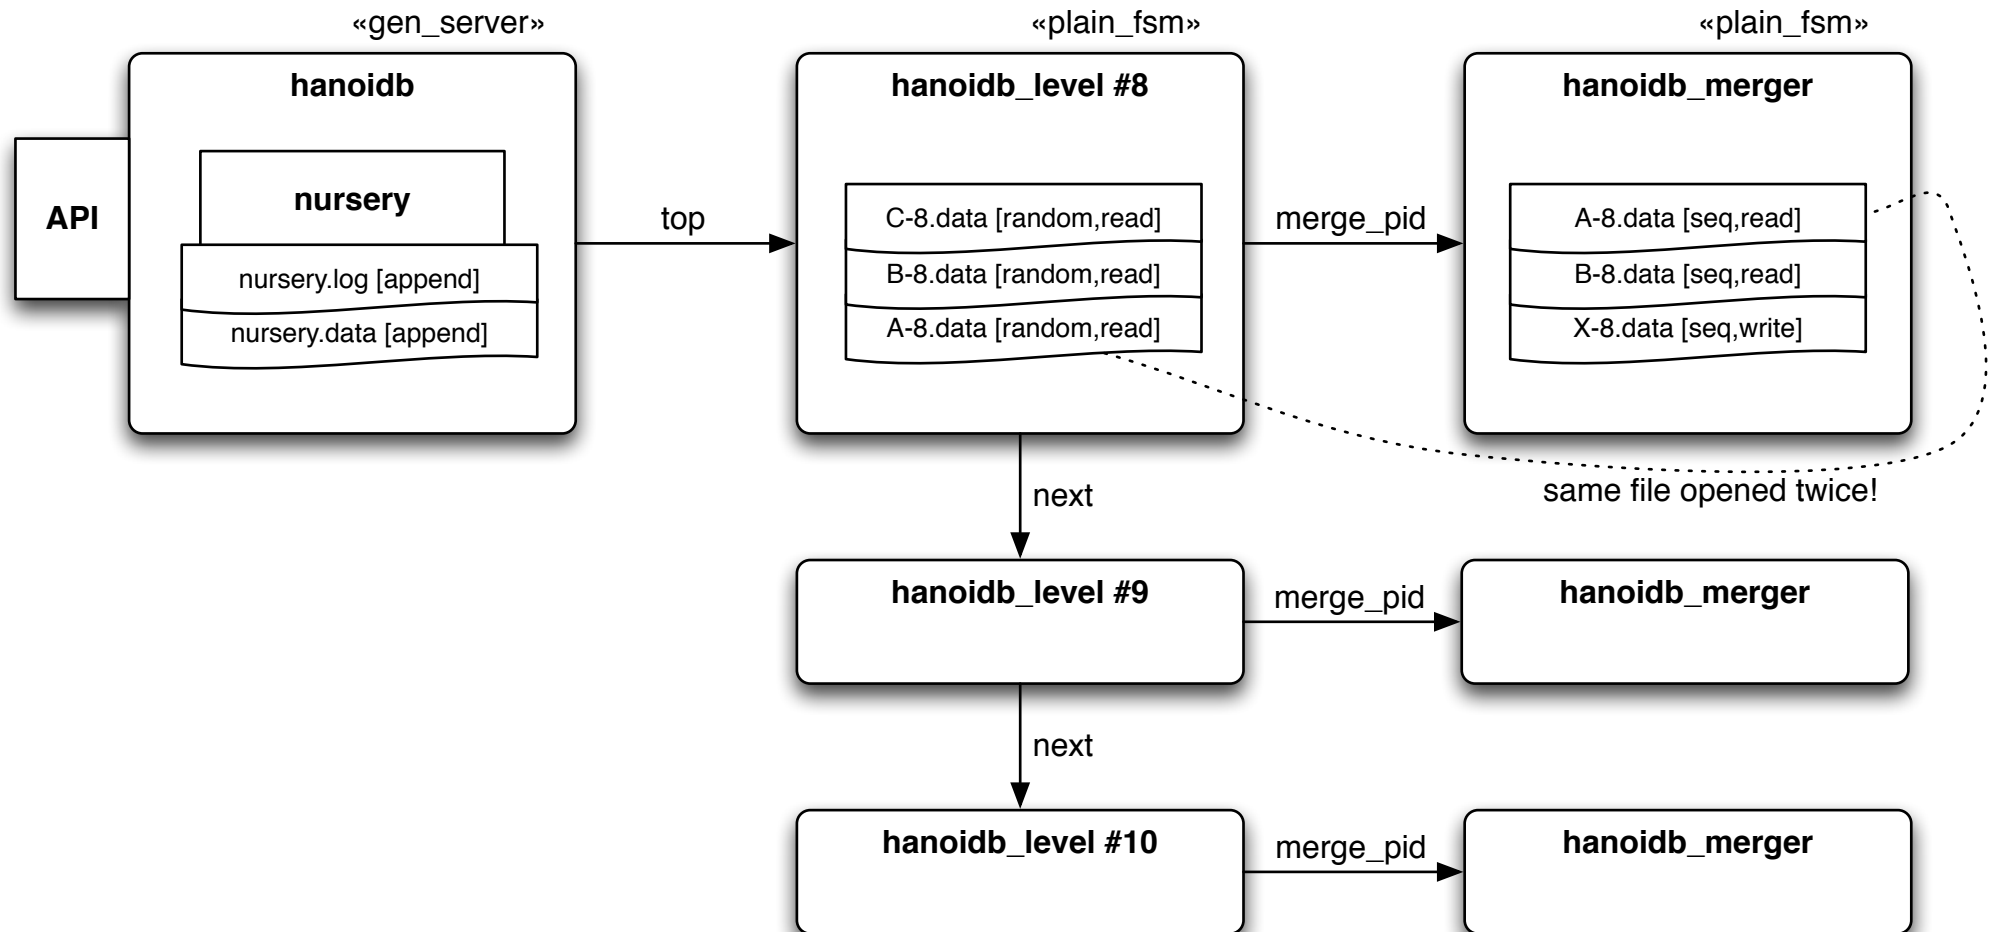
«gen_server»

«plain_fsm»

«plain_fsm»

API

hanoidb

nursery

nursery.log [append]

nursery.data [append]

top

hanoidb_level #8

C-8.data [random,read]

B-8.data [random,read]

A-8.data [random,read]

merge_pid

hanoidb_merger

A-8.data [seq,read]

B-8.data [seq,read]

X-8.data [seq,write]

same file opened twice!

next

hanoidb_level #9

merge_pid

hanoidb_merger

next

hanoidb_level #10

merge_pid

hanoidb_merger